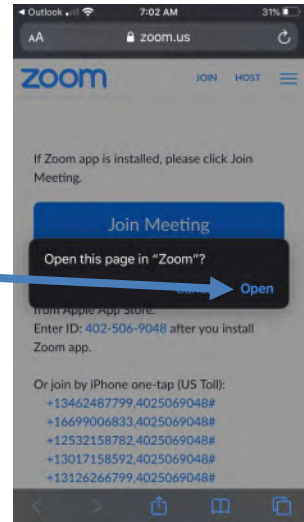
◂ Outlook 7:02 AM 31%

AA zoom.us

zoom JOIN HOST

If Zoom app is installed, please click Join Meeting.

Join Meeting

Open this page in "Zoom"?

Cancel Open

from Apple App Store.
Enter ID: 402-506-9048 after you install Zoom app.

Or join by iPhone one-tap (US Toll):
+13462487799,4025069048#
+16699006833,4025069048#
+12532158782,4025069048#
+13017158592,4025069048#
+13126266799,4025069048#